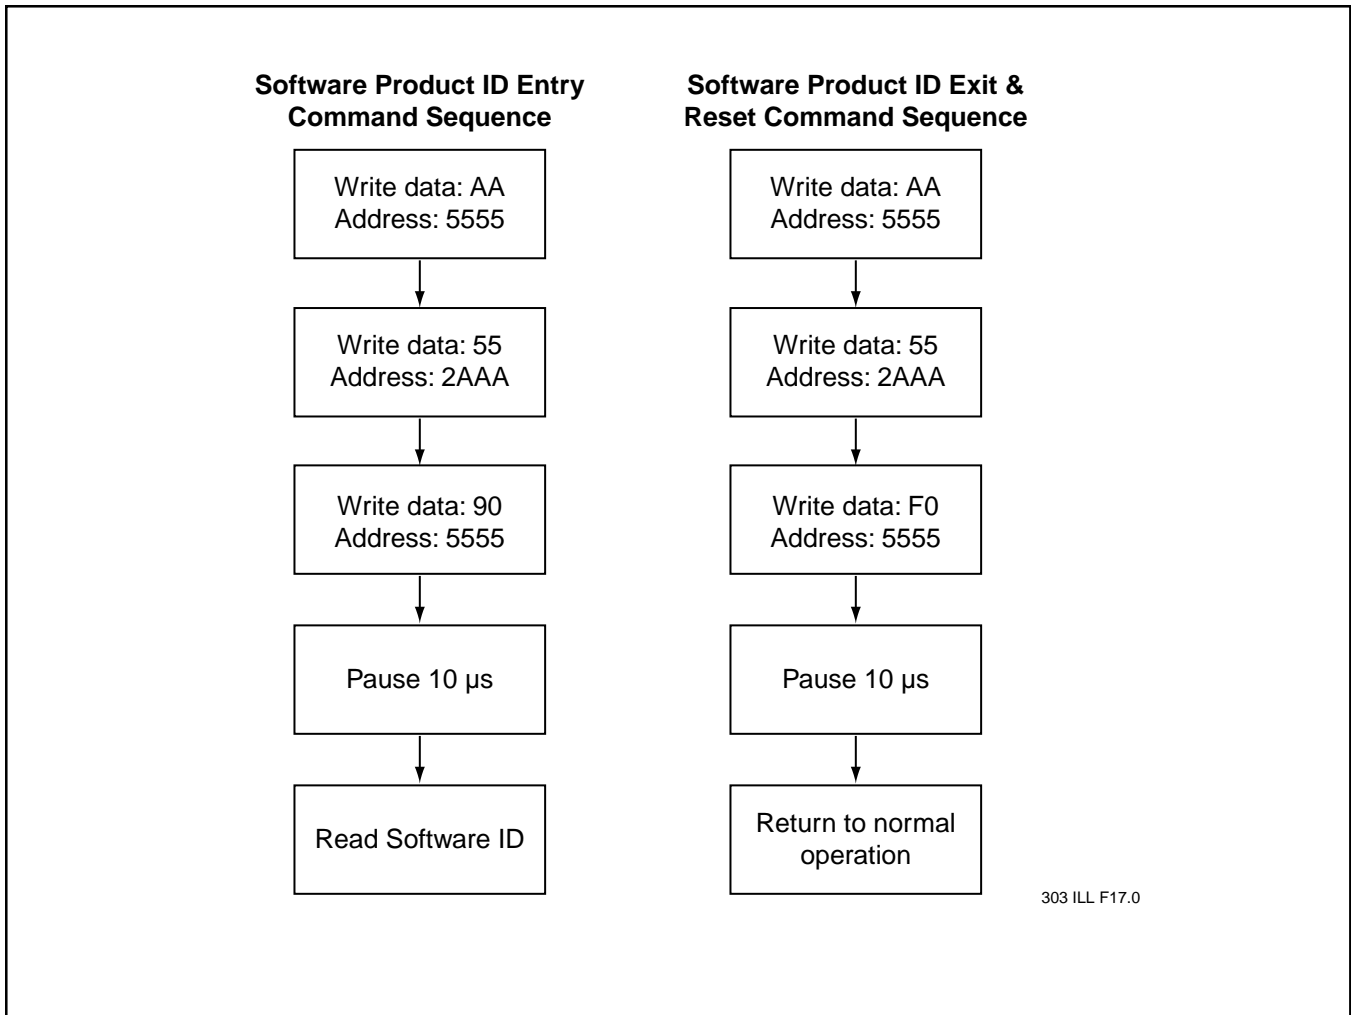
Software Product ID Entry Command Sequence

Write data: AA
Address: 5555

Write data: 55
Address: 2AAA

Write data: 90
Address: 5555

Pause 10 μs

Read Software ID

Software Product ID Exit & Reset Command Sequence

Write data: AA
Address: 5555

Write data: 55
Address: 2AAA

Write data: F0
Address: 5555

Pause 10 μs

Return to normal operation

303 ILL F17.0